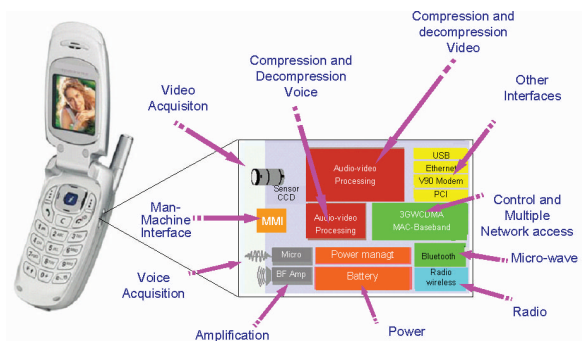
Compression and decompression Video

Compression and Decompression Voice

Other Interfaces

Video Acquisiton

Sensor CCD

Audio-video Processing

USB
Ethernet
V90 Modem
PCI

Control and Multiple Network access

Man-Machine Interface

MMI

Audio-video Processing

3GWCDMA MAC-Baseband

Micro

Power managt

Bluetooth

Micro-wave

Voice Acquisition

BF Amp

Battery

Radio wireless

Radio

Amplification

Power